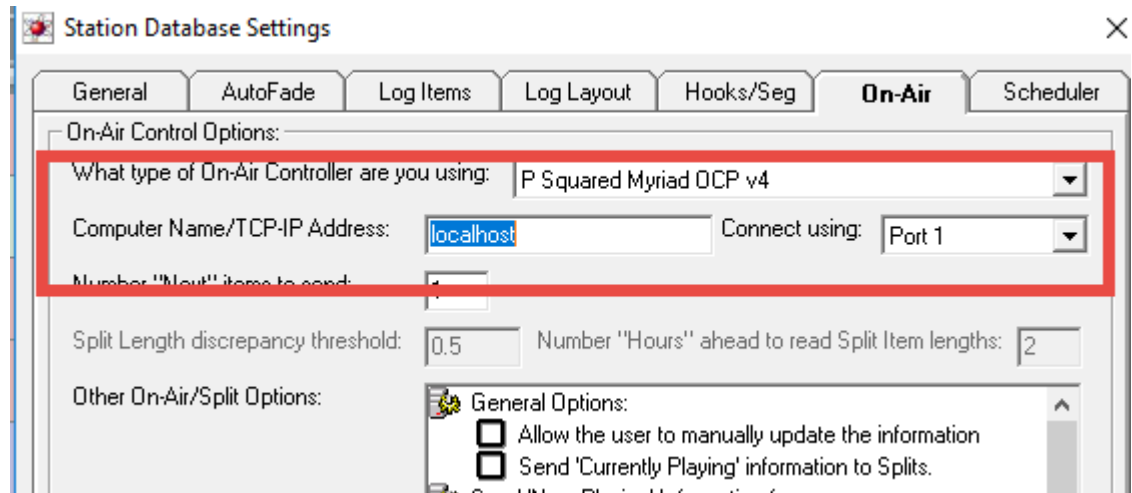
Station Database Settings

General | AutoFade | Log Items | Log Layout | Hooks/Seg | On-Air | Scheduler

On-Air Control Options:

What type of On-Air Controller are you using: P Squared Myriad OCP v4

Computer Name/TCP-IP Address: localhost Connect using: Port 1

Number "Next" items to send: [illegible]

Split Length discrepancy threshold: 0.5 Number "Hours" ahead to read Split Item lengths: 2

Other On-Air/Split Options:

General Options:
Allow the user to manually update the information
Send 'Currently Playing' information to Splits.
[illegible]